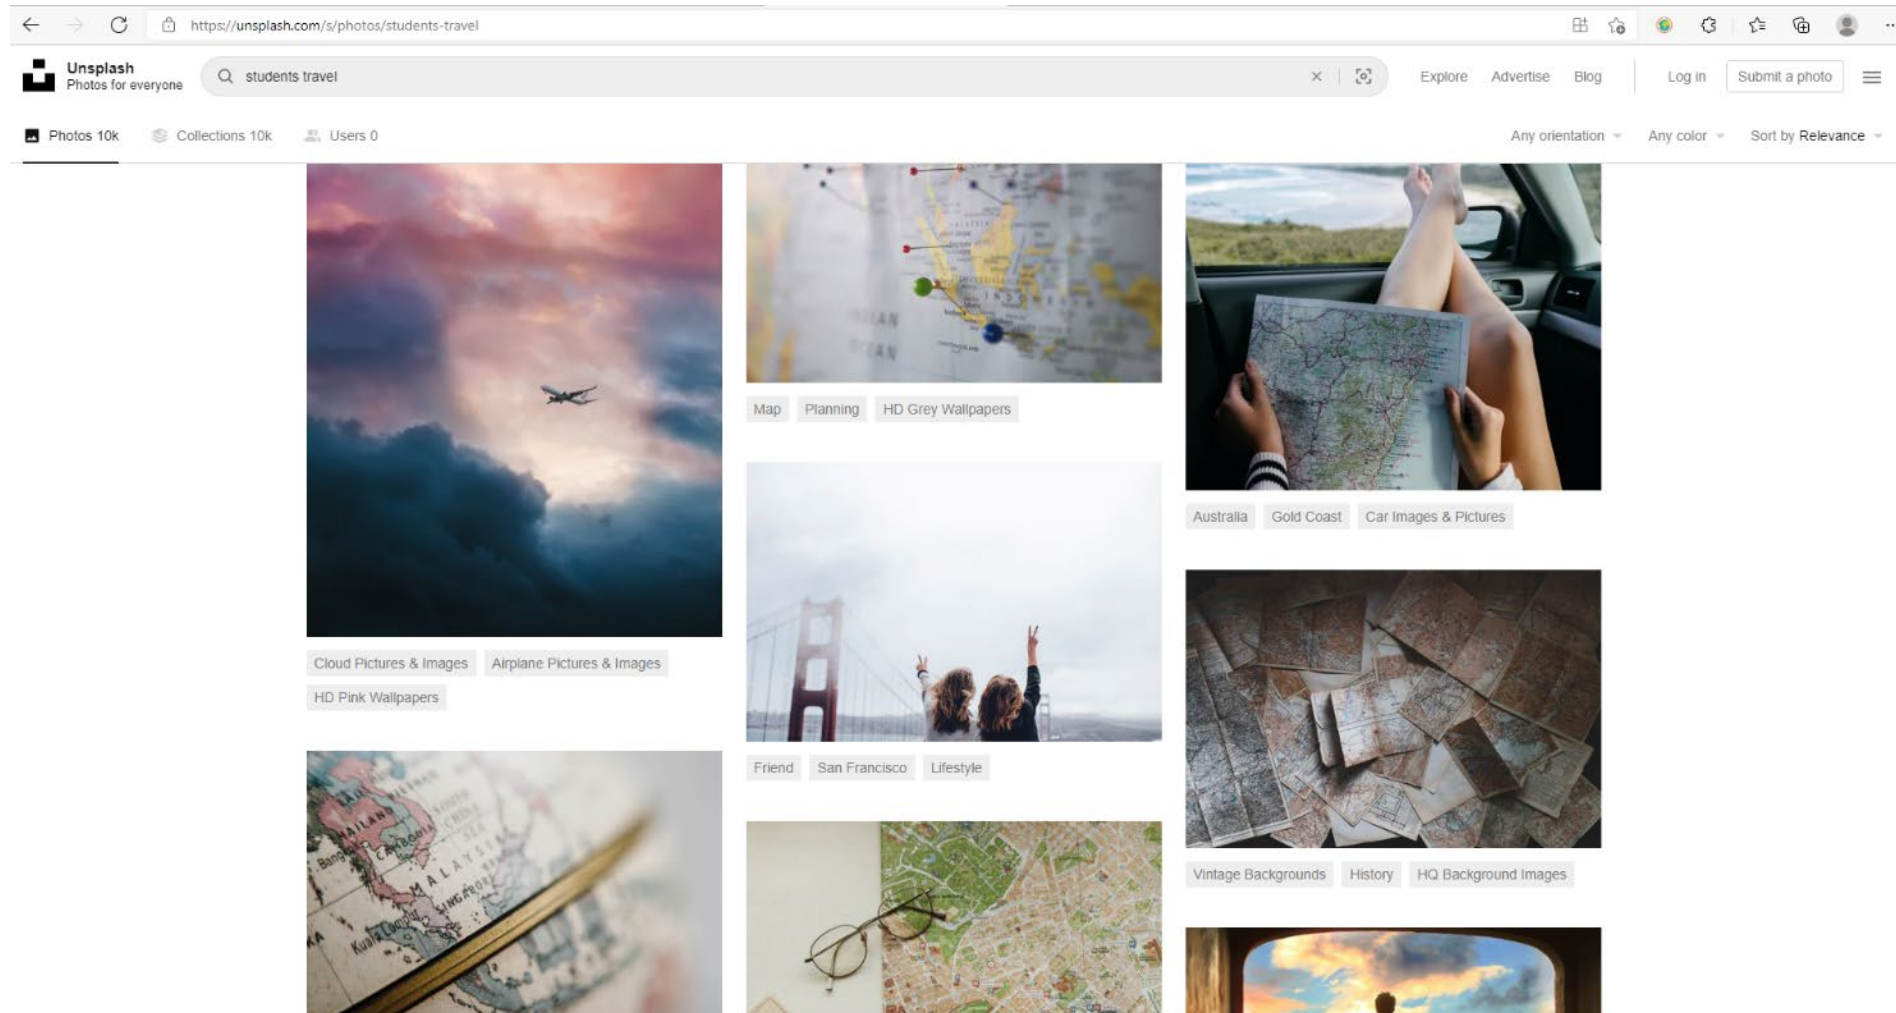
https://unsplash.com/s/photos/students-travel

Unsplash
Photos for everyone

students travel

Explore Advertise Blog Log in Submit a photo

Photos 10k Collections 10k Users 0

Any orientation Any color Sort by Relevance

Map Planning HD Grey Wallpapers

Australia Gold Coast Car Images & Pictures

Cloud Pictures & Images Airplane Pictures & Images HD Pink Wallpapers

Friend San Francisco Lifestyle

Vintage Backgrounds History HQ Background Images